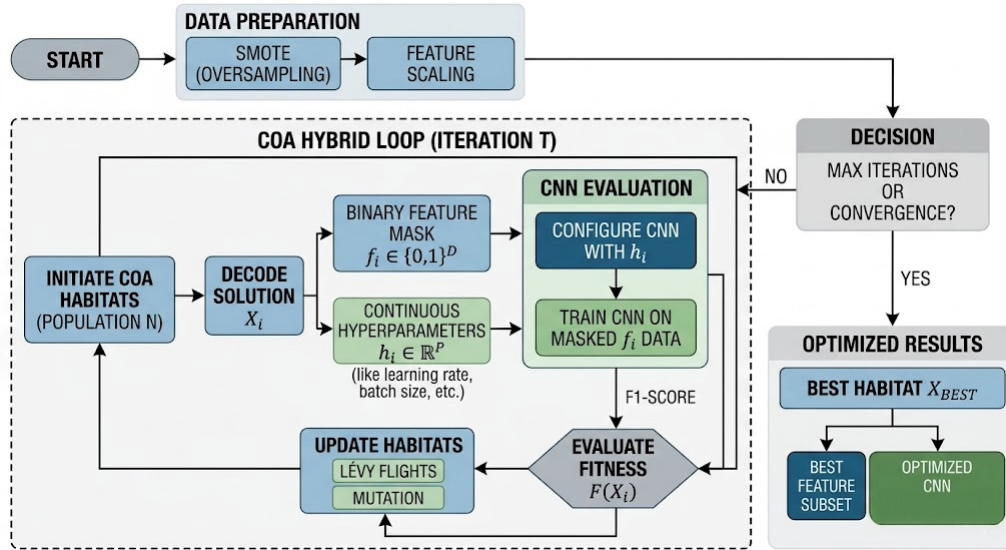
START

DATA PREPARATION

SMOTE (OVERSAMPLING)

FEATURE SCALING

DECISION

MAX ITERATIONS OR CONVERGENCE?

NO

YES

COA HYBRID LOOP (ITERATION T)

INITIATE COA HABITATS (POPULATION N)

DECODE SOLUTION $X_i$

BINARY FEATURE MASK $f_i \in \{0,1\}^D$

CONTINUOUS HYPERPARAMETERS $h_i \in \mathbb{R}^P$

(like learning rate, batch size, etc.)

CNN EVALUATION

CONFIGURE CNN WITH $h_i$

TRAIN CNN ON MASKED $f_i$ DATA

F1-SCORE

EVALUATE FITNESS $F(X_i)$

UPDATE HABITATS

LÉVY FLIGHTS

MUTATION

OPTIMIZED RESULTS

BEST HABITAT $X_{BEST}$

BEST FEATURE SUBSET

OPTIMIZED CNN